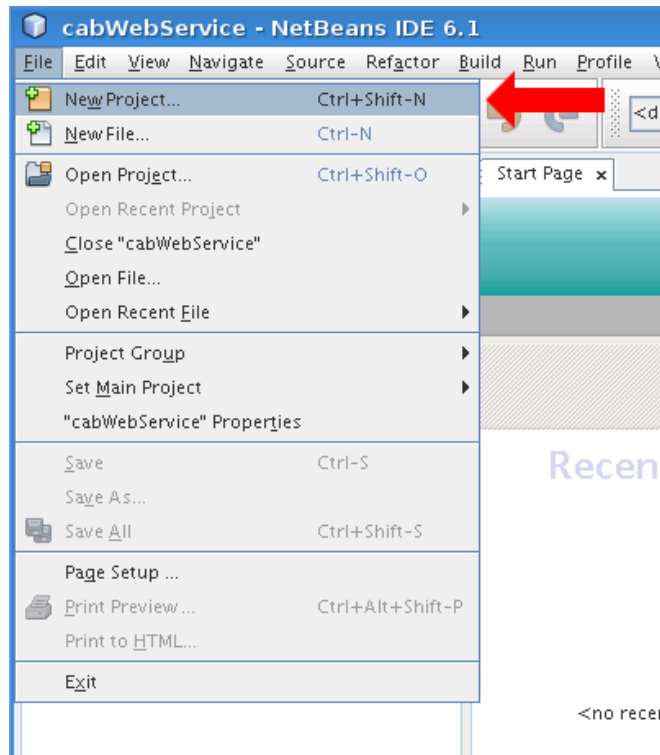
cabWebService - NetBeans IDE 6.1

File Edit View Navigate Source Refactor Build Run Profile V

New Project... Ctrl+Shift-N
New File... Ctrl-N
Open Project... Ctrl+Shift-O
Open Recent Project
Close "cabWebService"
Open File...
Open Recent File
Project Group
Set Main Project
"cabWebService" Properties
Save Ctrl-S
Save As...
Save All Ctrl+Shift-S
Page Setup ...
Print Preview ... Ctrl+Alt+Shift-P
Print to HTML...
Exit

<d

Start Page ×

Recen

<no recer